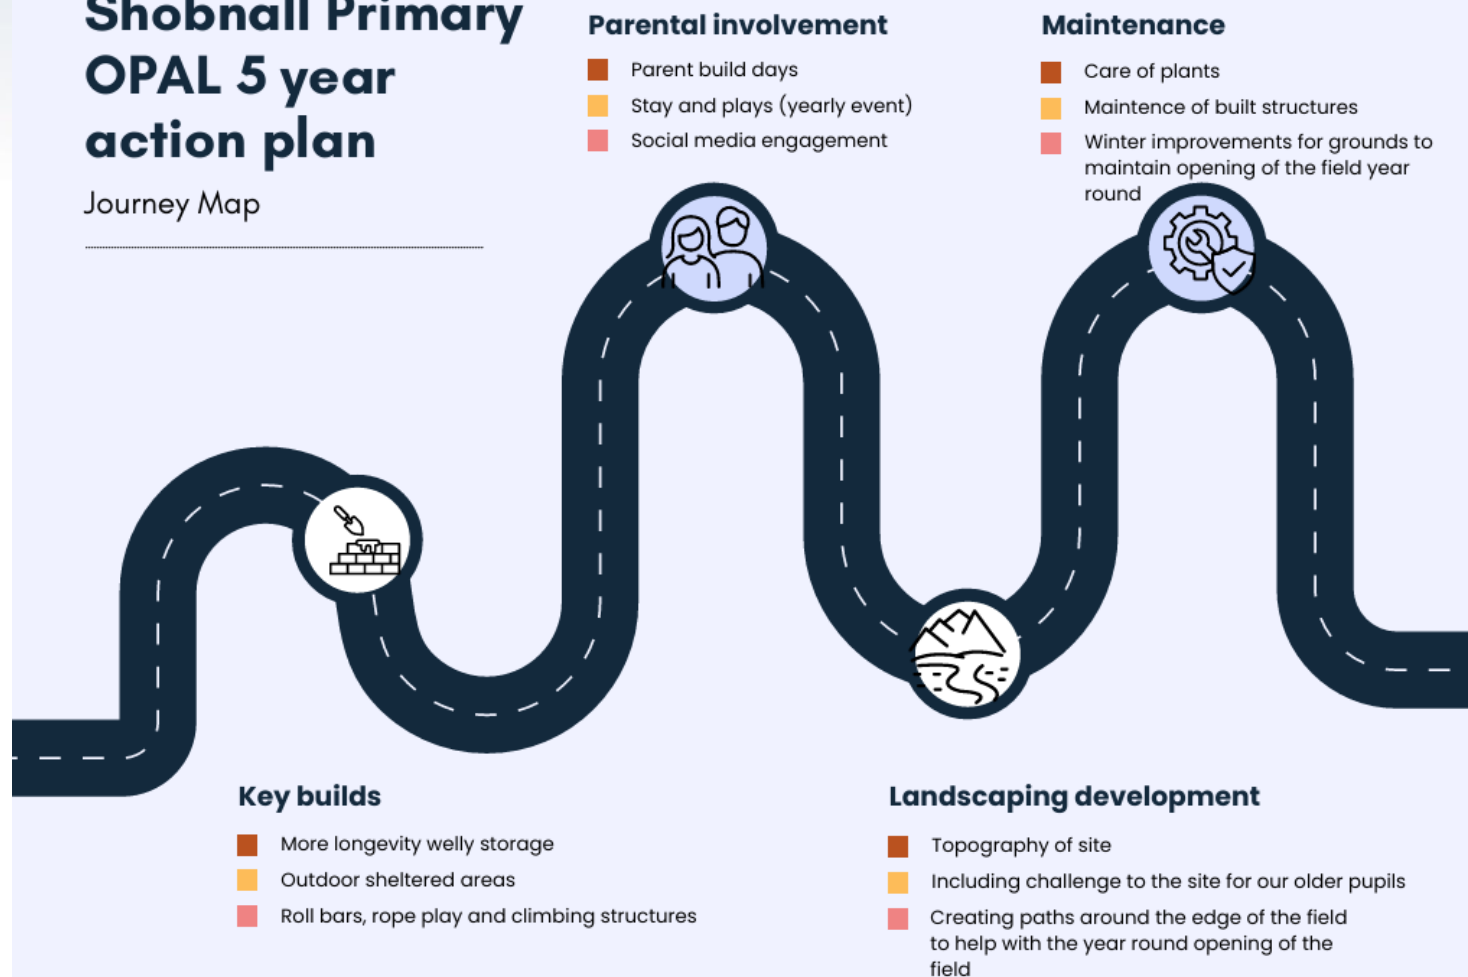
Shobnall Primary OPAL 5 year action plan

Journey Map

Parental involvement

Parent build days

Stay and plays (yearly event)

Social media engagement

Maintenance

Care of plants

Maintence of built structures

Winter improvements for grounds to maintain opening of the field year round

Key builds

More longevity welly storage

Outdoor sheltered areas

Roll bars, rope play and climbing structures

Landscaping development

Topography of site

Including challenge to the site for our older pupils

Creating paths around the edge of the field to help with the year round opening of the field